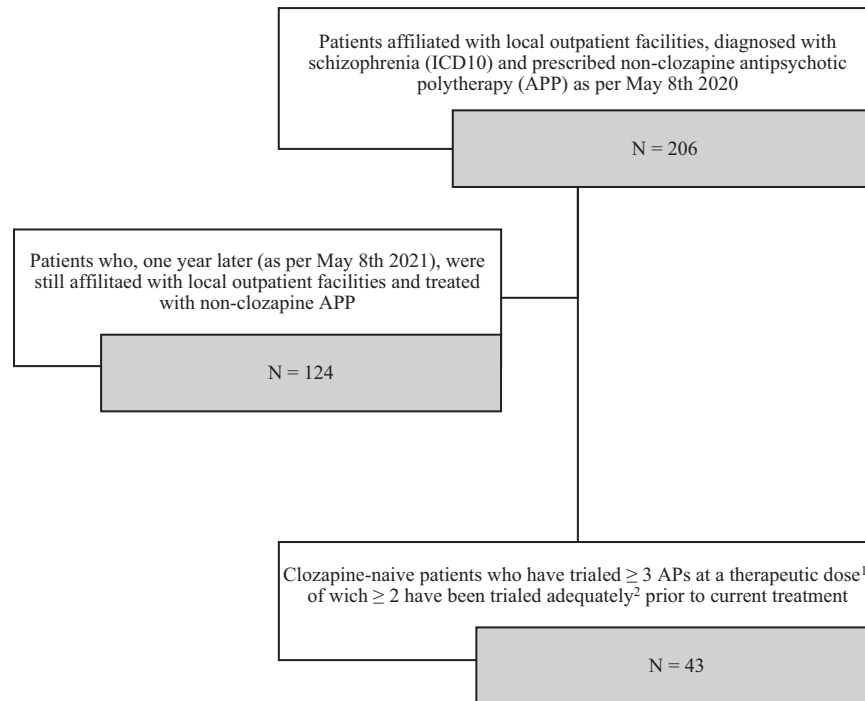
Patients affiliated with local outpatient facilities, diagnosed with schizophrenia (ICD10) and prescribed non-clozapine antipsychotic polytherapy (APP) as per May 8th 2020

N = 206

Patients who, one year later (as per May 8th 2021), were still affilitaed with local outpatient facilities and treated with non-clozapine APP

N = 124

Clozapine-naive patients who have trialed $\geq$ 3 APs at a therapeutic dose$^1$ of wich $\geq$ 2 have been trialed adequately$^2$ prior to current treatment

N = 43